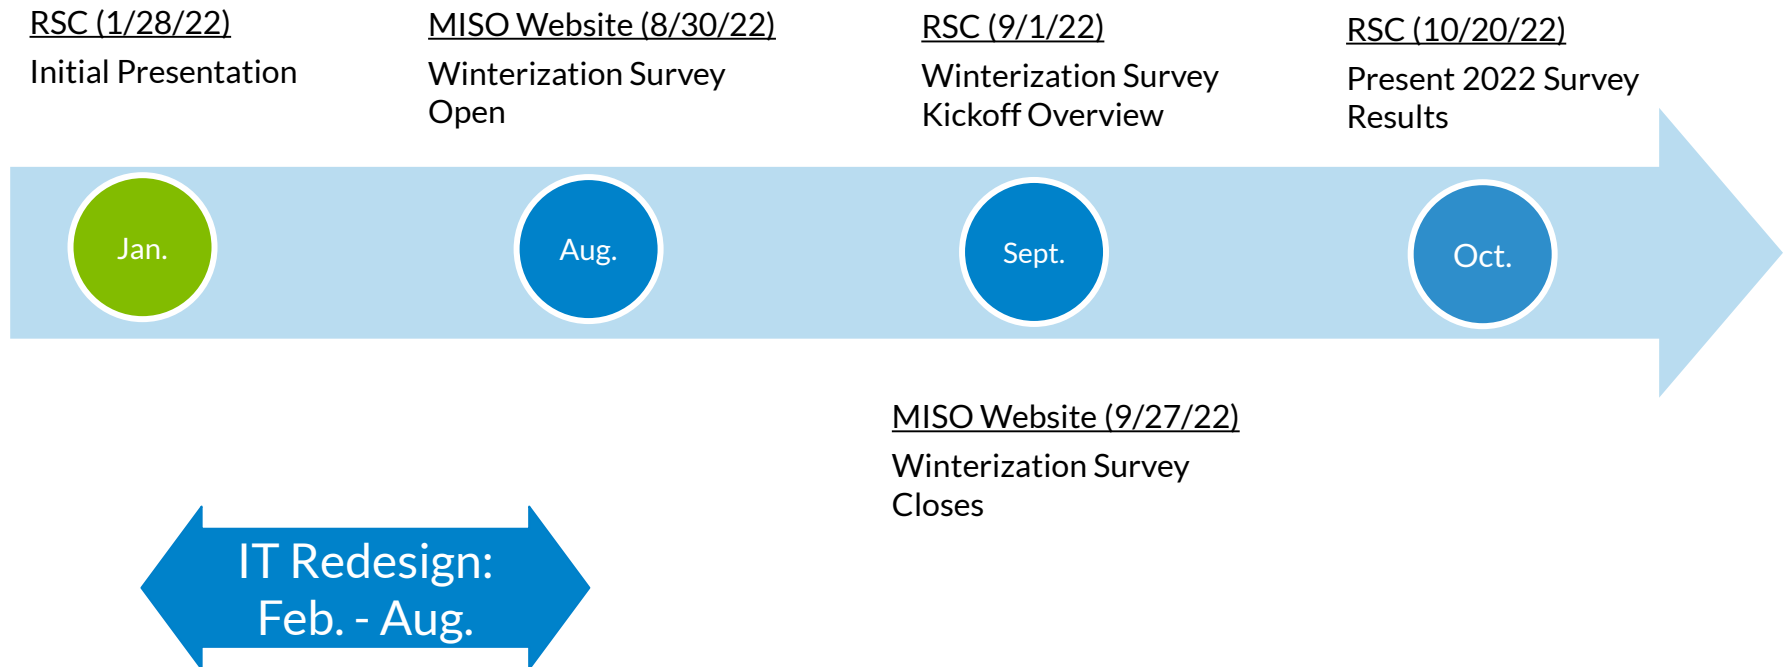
RSC (1/28/22)
Initial Presentation

MISO Website (8/30/22)
Winterization Survey Open

RSC (9/1/22)
Winterization Survey Kickoff Overview

RSC (10/20/22)
Present 2022 Survey Results

Jan.

Aug.

Sept.

Oct.

MISO Website (9/27/22)
Winterization Survey Closes

IT Redesign: Feb. - Aug.